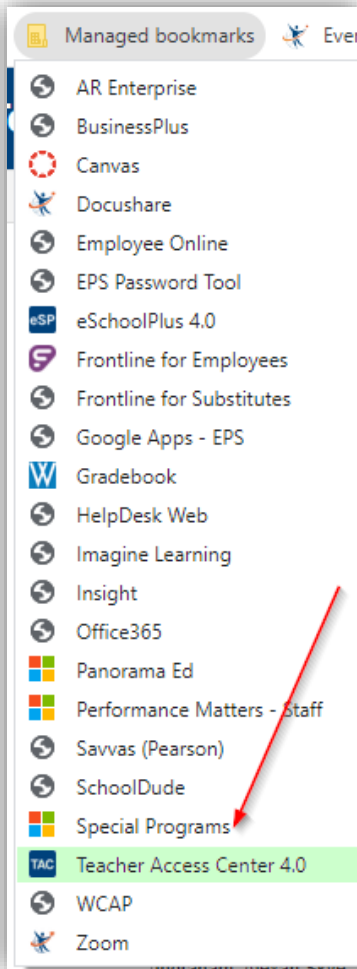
Managed bookmarks
Ever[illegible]

AR Enterprise
BusinessPlus
Canvas
Docushare
Employee Online
EPS Password Tool
eSP eSchoolPlus 4.0
Frontline for Employees
Frontline for Substitutes
Google Apps - EPS
Gradebook
HelpDesk Web
Imagine Learning
Insight
Office365
Panorama Ed
Performance Matters - Staff
Savvas (Pearson)
SchoolDude
Special Programs
TAC Teacher Access Center 4.0
WCAP
Zoom